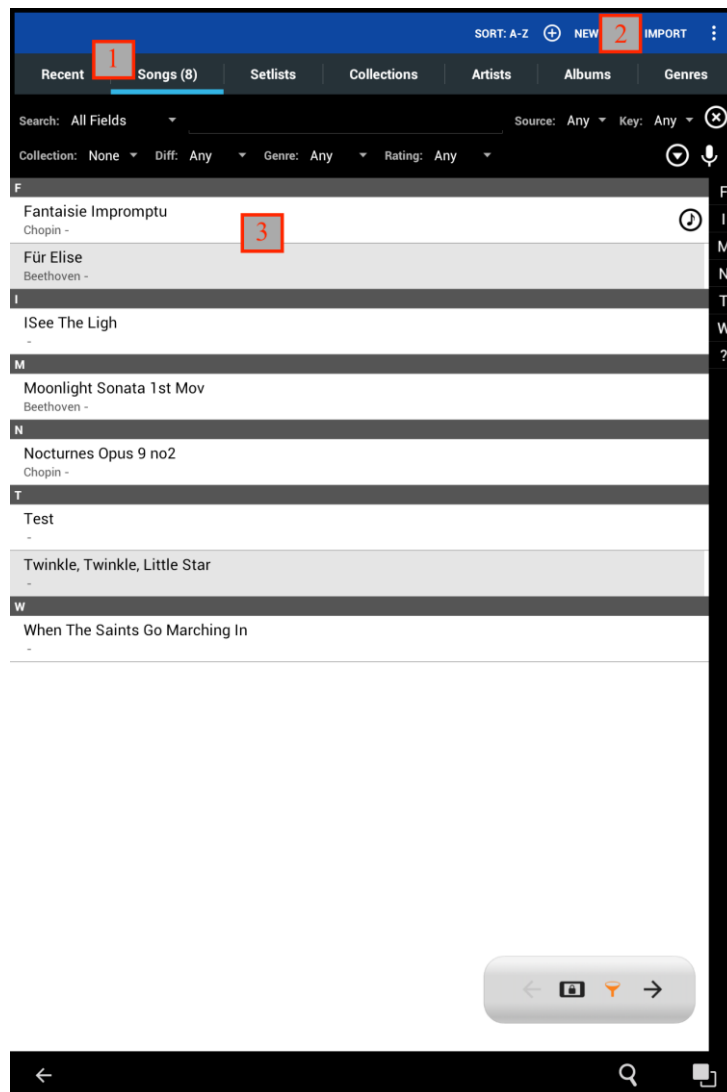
SORT: A-Z NEW 2 IMPORT

Recent 1 Songs (8) Setlists Collections Artists Albums Genres

Search: All Fields Source: Any Key: Any

Collection: None Diff: Any Genre: Any Rating: Any

F

Fantaisie Impromptu
Chopin -

3

Für Elise
Beethoven -

I

ISee The Ligh
-

M

Moonlight Sonata 1st Mov
Beethoven -

N

Nocturnes Opus 9 no2
Chopin -

T

Test
-

Twinkle, Twinkle, Little Star
-

W

When The Saints Go Marching In
-

F
I
M
N
T
W
?